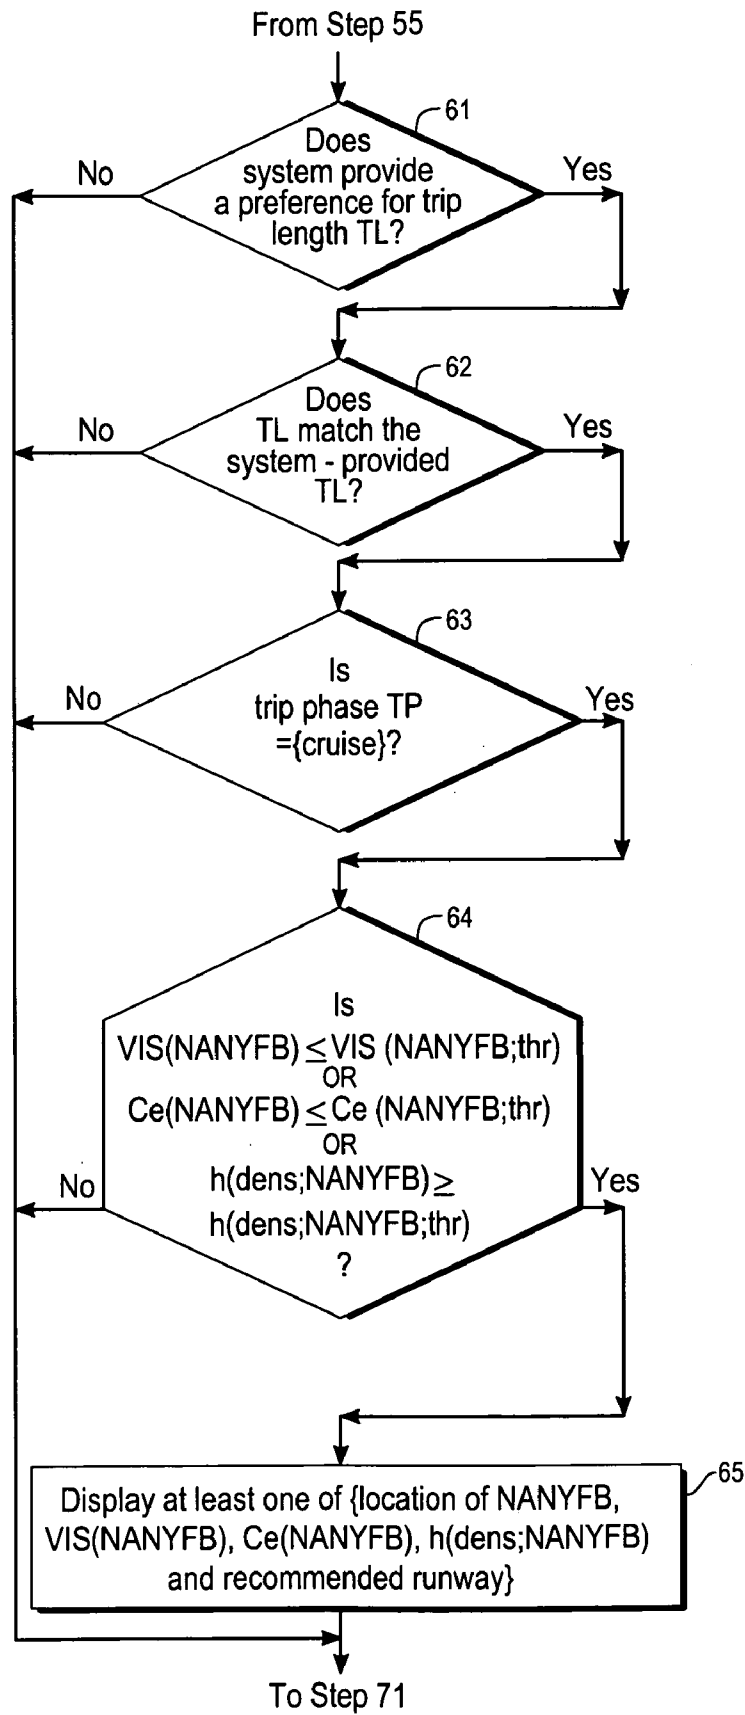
From Step 55

61

Does system provide a preference for trip length TL?

No

Yes

62

Does TL match the system - provided TL?

No

Yes

63

Is trip phase TP ={cruise}?

No

Yes

64

Is
VIS(NANYFB) $\leq$ VIS (NANYFB;thr)
OR
Ce(NANYFB) $\leq$ Ce (NANYFB;thr)
OR
h(dens;NANYFB) $\geq$ h(dens;NANYFB;thr)
?

No

Yes

65

Display at least one of {location of NANYFB, VIS(NANYFB), Ce(NANYFB), h(dens;NANYFB) and recommended runway}

To Step 71